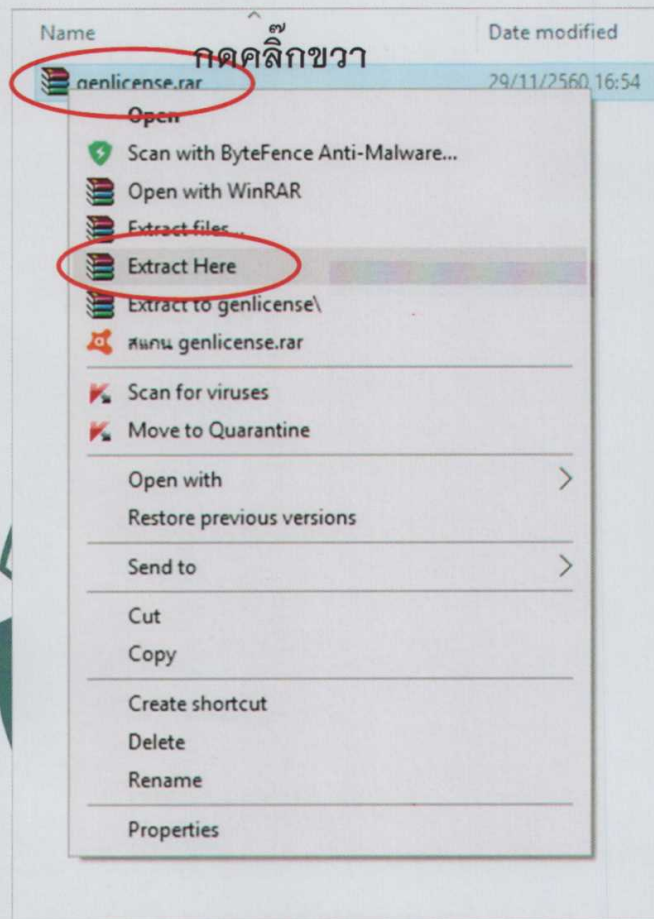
Name

Date modified

กดคลิ๊กขวา

genlicense.rar

29/11/2560 16:54

Open

Scan with ByteFence Anti-Malware...

Open with WinRAR

Extract files...

Extract Here

Extract to genlicense\

สแกน genlicense.rar

Scan for viruses

Move to Quarantine

Open with

Restore previous versions

Send to

Cut

Copy

Create shortcut

Delete

Rename

Properties